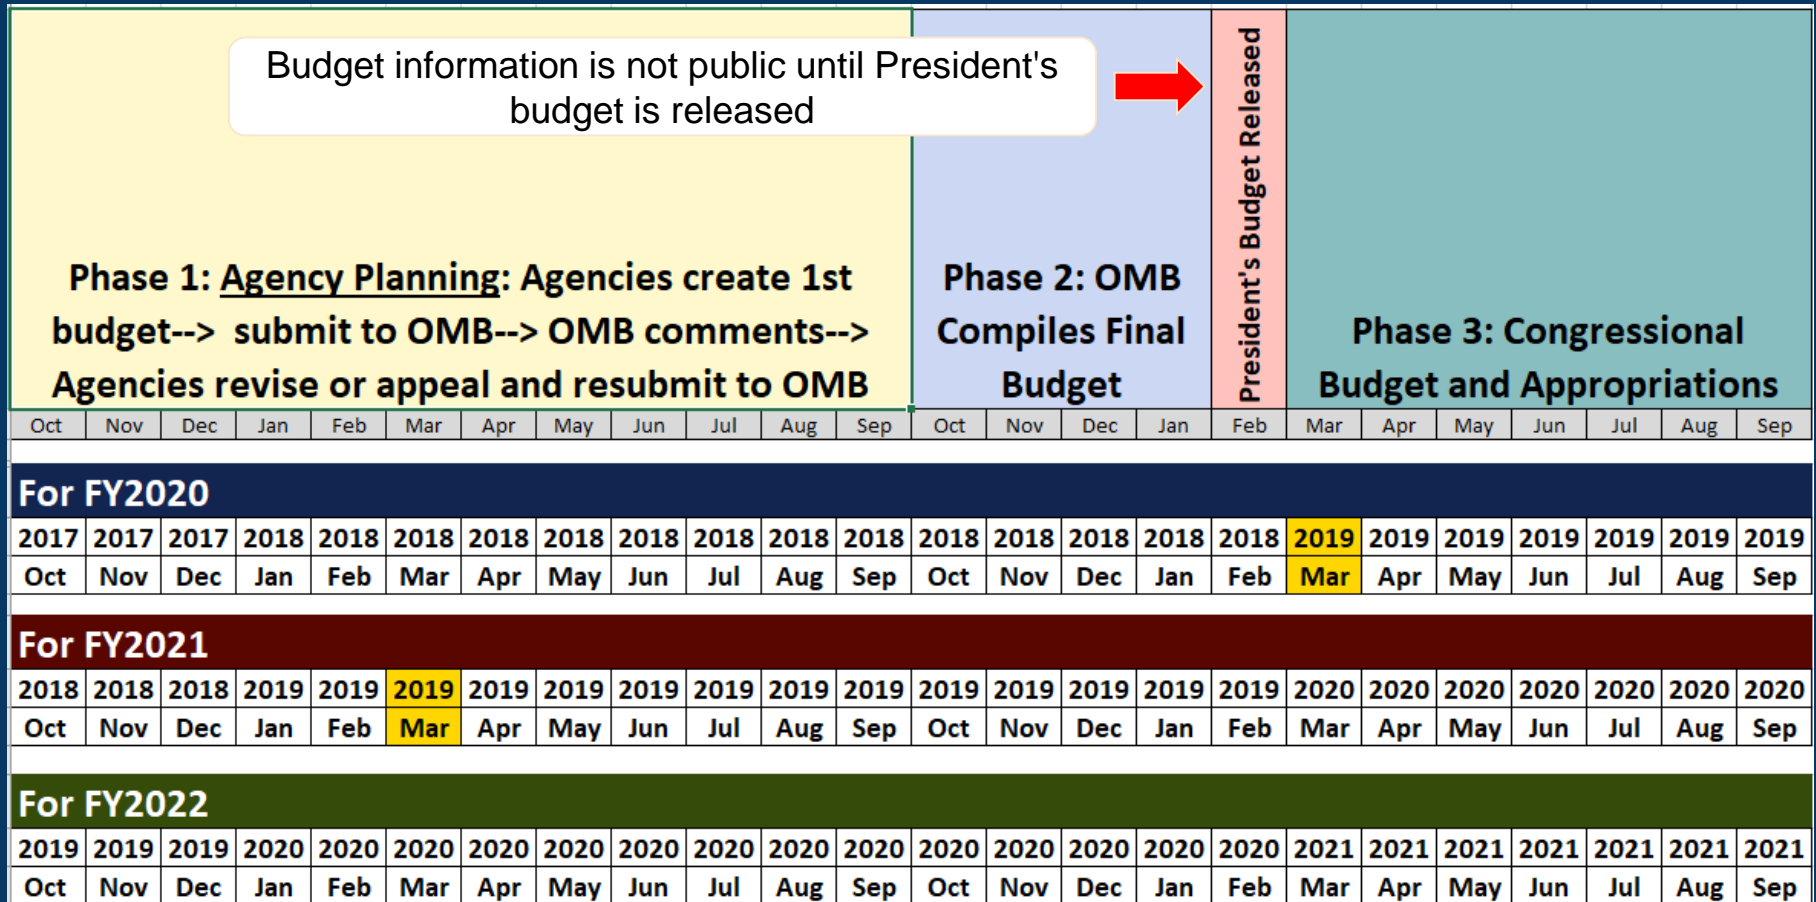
Budget information is not public until President's budget is released

Phase 1: Agency Planning: Agencies create 1st budget--> submit to OMB--> OMB comments--> Agencies revise or appeal and resubmit to OMB

Phase 2: OMB Compiles Final Budget

President's Budget Released

Phase 3: Congressional Budget and Appropriations

| Oct | Nov | Dec | Jan | Feb | Mar | Apr | May | Jun | Jul | Aug | Sep | Oct | Nov | Dec | Jan | Feb | Mar | Apr | May | Jun | Jul | Aug | Sep |
|---|---|---|---|---|---|---|---|---|---|---|---|---|---|---|---|---|---|---|---|---|---|---|---|

For FY2020

| 2017 | 2017 | 2017 | 2018 | 2018 | 2018 | 2018 | 2018 | 2018 | 2018 | 2018 | 2018 | 2018 | 2018 | 2018 | 2018 | 2018 | 2019 | 2019 | 2019 | 2019 | 2019 | 2019 | 2019 |
|---|---|---|---|---|---|---|---|---|---|---|---|---|---|---|---|---|---|---|---|---|---|---|---|
| Oct | Nov | Dec | Jan | Feb | Mar | Apr | May | Jun | Jul | Aug | Sep | Oct | Nov | Dec | Jan | Feb | Mar | Apr | May | Jun | Jul | Aug | Sep |

For FY2021

| 2018 | 2018 | 2018 | 2019 | 2019 | 2019 | 2019 | 2019 | 2019 | 2019 | 2019 | 2019 | 2019 | 2019 | 2019 | 2019 | 2019 | 2020 | 2020 | 2020 | 2020 | 2020 | 2020 | 2020 |
|---|---|---|---|---|---|---|---|---|---|---|---|---|---|---|---|---|---|---|---|---|---|---|---|
| Oct | Nov | Dec | Jan | Feb | Mar | Apr | May | Jun | Jul | Aug | Sep | Oct | Nov | Dec | Jan | Feb | Mar | Apr | May | Jun | Jul | Aug | Sep |

For FY2022

| 2019 | 2019 | 2019 | 2020 | 2020 | 2020 | 2020 | 2020 | 2020 | 2020 | 2020 | 2020 | 2020 | 2020 | 2020 | 2020 | 2020 | 2021 | 2021 | 2021 | 2021 | 2021 | 2021 | 2021 |
|---|---|---|---|---|---|---|---|---|---|---|---|---|---|---|---|---|---|---|---|---|---|---|---|
| Oct | Nov | Dec | Jan | Feb | Mar | Apr | May | Jun | Jul | Aug | Sep | Oct | Nov | Dec | Jan | Feb | Mar | Apr | May | Jun | Jul | Aug | Sep |